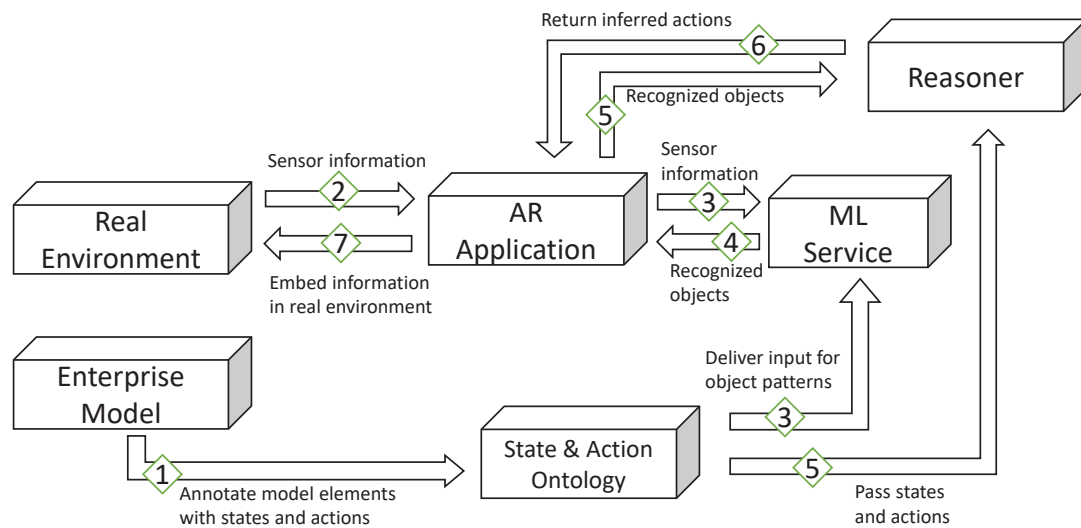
Return inferred actions
6
Reasoner
5
Recognized objects
Sensor information
2
AR Application
Sensor information
3
ML Service
Real Environment
7
4
Recognized objects
Embed information in real environment
Enterprise Model
Deliver input for object patterns
3
1
State & Action Ontology
5
Annotate model elements with states and actions
Pass states and actions